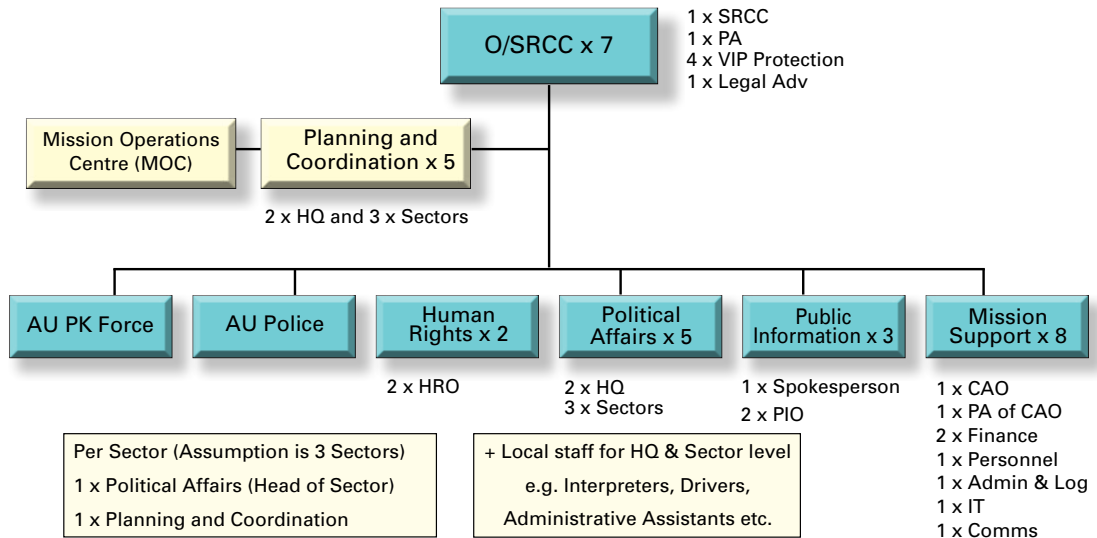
O/SRCC x 7

1 x SRCC
1 x PA
4 x VIP Protection
1 x Legal Adv

Mission Operations Centre (MOC)

Planning and Coordination x 5

2 x HQ and 3 x Sectors

AU PK Force

AU Police

Human Rights x 2

2 x HRO

Political Affairs x 5

2 x HQ
3 x Sectors

Public Information x 3

1 x Spokesperson
2 x PIO

Mission Support x 8

1 x CAO
1 x PA of CAO
2 x Finance
1 x Personnel
1 x Admin & Log
1 x IT
1 x Comms

Per Sector (Assumption is 3 Sectors)
1 x Political Affairs (Head of Sector)
1 x Planning and Coordination

+ Local staff for HQ & Sector level
e.g. Interpreters, Drivers,
Administrative Assistants etc.